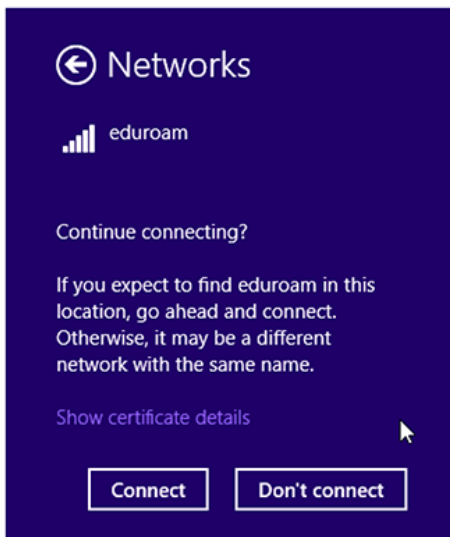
Networks

eduroam

Continue connecting?

If you expect to find eduroam in this location, go ahead and connect. Otherwise, it may be a different network with the same name.

Show certificate details

Connect

Don't connect